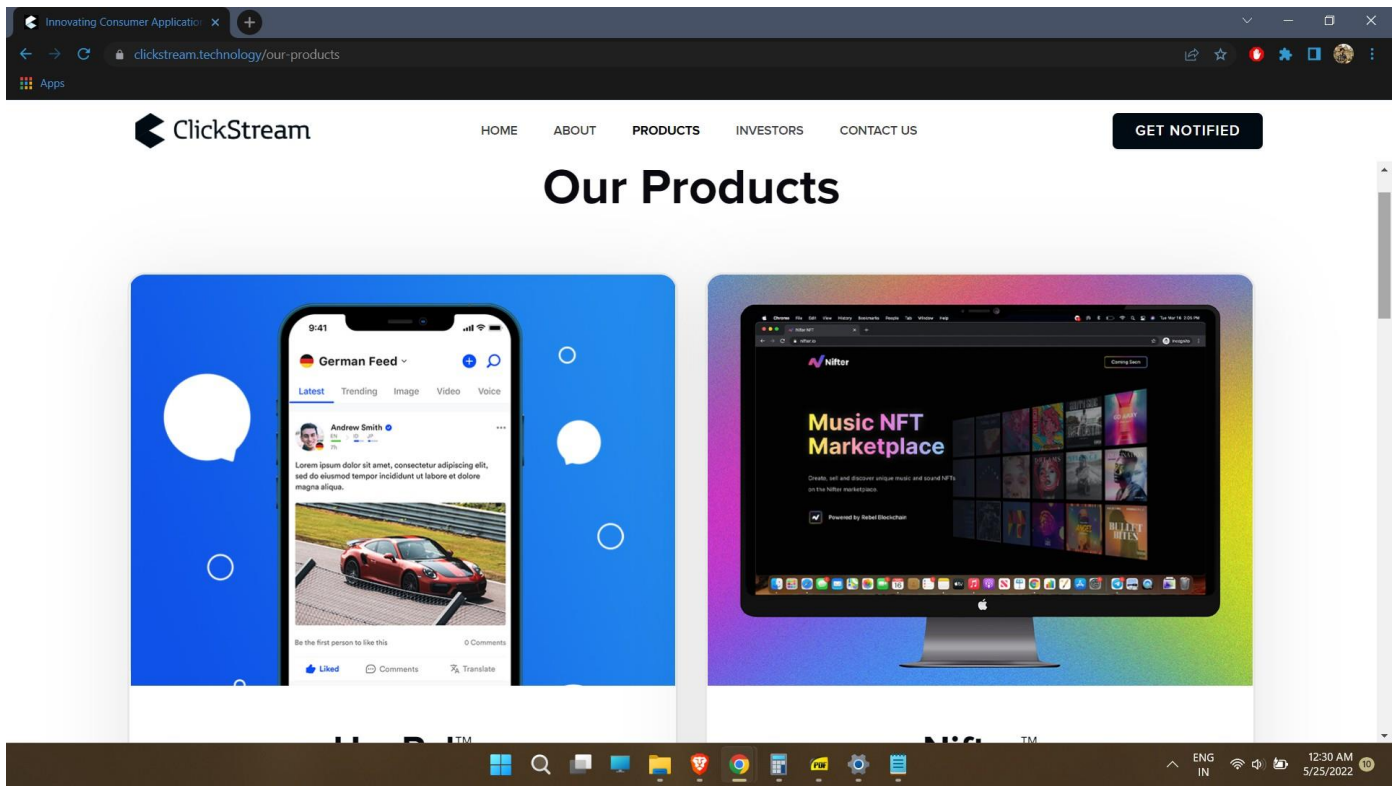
Innovating Consumer Applicatio ×

clickstream.technology/our-products

Apps

ClickStream

HOME ABOUT PRODUCTS INVESTORS CONTACT US

GET NOTIFIED

Our Products

9:41

German Feed

Latest Trending Image Video Voice

Andrew Smith

Lorem ipsum dolor sit amet, consectetur adipiscing elit, sed do eiusmod tempor incididunt ut labore et dolore magna aliqua.

Be the first person to like this 0 Comments

Liked Comments Translate

Nifter

Coming Soon

Music NFT Marketplace

Create, sell and discover unique music and sound NFTs on the Nifter marketplace.

Powered by Rebel Blockchain

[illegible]™

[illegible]™

ENG IN

12:30 AM 5/25/2022

10